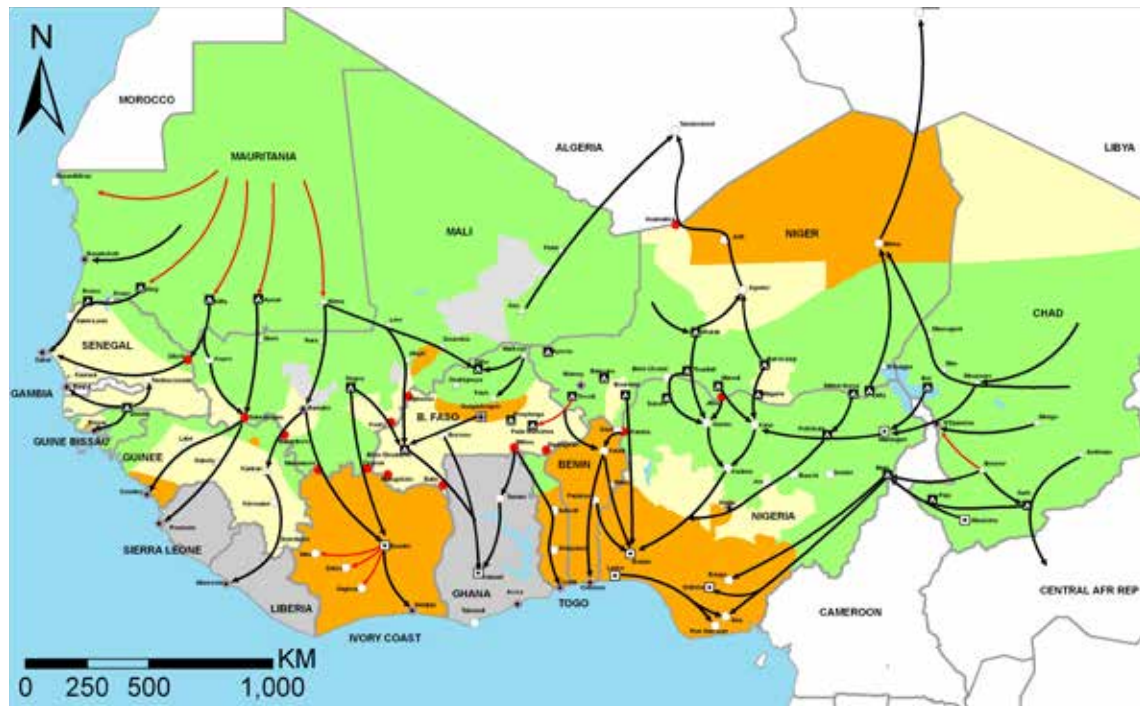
N

MOROCCO

MAURITANIA

ALGERIA

LIBYA

MALI

NIGER

CHAD

SENEGAL

GAMBIA

GUINE BISSAU

GUINEE

B. FASO

BENIN

NIGERIA

SIERRA LEONE

LIBERIA

IVORY COAST

GHANA

TOGO

CAMEROON

CENTRAL AFR REP

KM

0 250 500 1,000